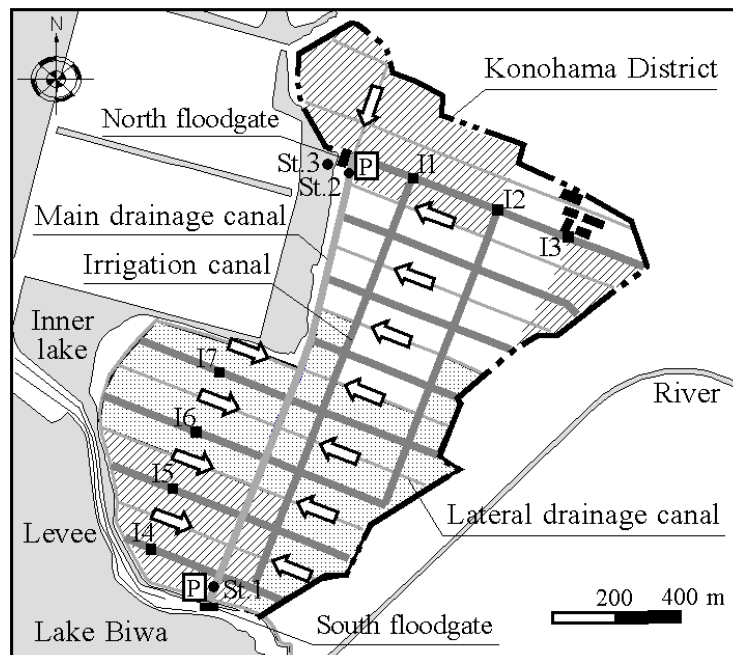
N

Konohama District

North floodgate

St.3

P

St.2

I1

I2

I3

Main drainage canal

Irrigation canal

Inner lake

I7

I6

I5

I4

River

Levee

Lateral drainage canal

P

St.1

Lake Biwa

South floodgate

200 400 m